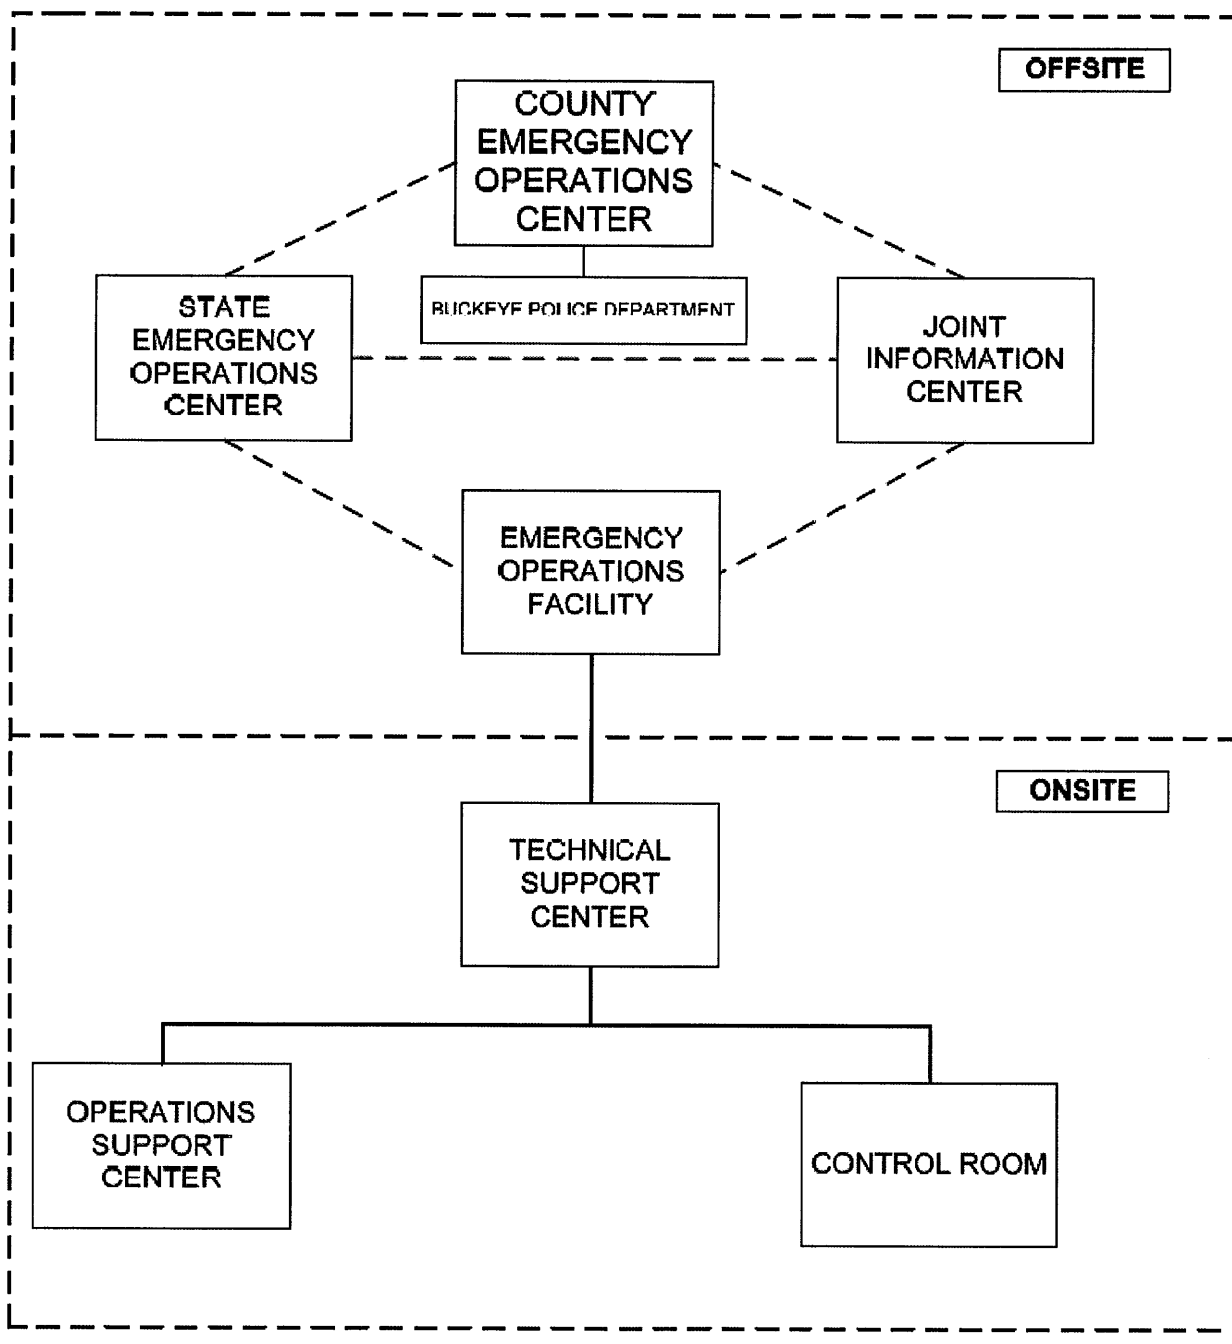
OFFSITE

COUNTY EMERGENCY OPERATIONS CENTER

BUCKEYE POLICE DEPARTMENT

STATE EMERGENCY OPERATIONS CENTER

JOINT INFORMATION CENTER

EMERGENCY OPERATIONS FACILITY

ONSITE

TECHNICAL SUPPORT CENTER

OPERATIONS SUPPORT CENTER

CONTROL ROOM